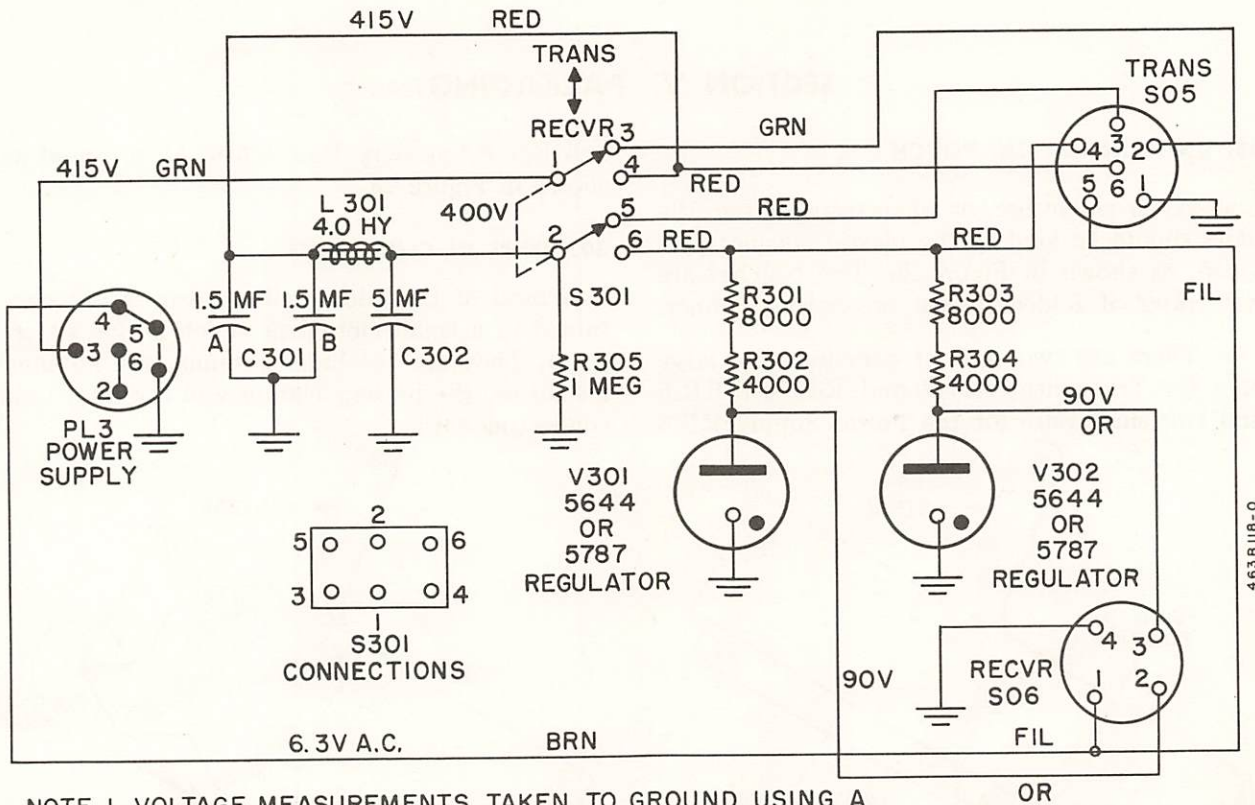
415V RED

TRANS

RECVR

3

GRN

1

4

RED

415V GRN

400V

5

RED

L 301
4.0 HY

2

6 RED

RED

1.5 MF
A

1.5 MF
B

5 MF

C 301

C 302

S 301

R305
1 MEG

R301
8000

R302
4000

R303
8000

R304
4000

4 5
3 6 1
2

PL3
POWER
SUPPLY

TRANS
SO5

4 3 2
5 6 1

FIL

90V
OR

V301
5644
OR
5787
REGULATOR

V302
5644
OR
5787
REGULATOR

2
5 6
3 4
1
S301
CONNECTIONS

90V

RECVR
SO6

4 3
1 2

FIL

6.3V A.C.

BRN

OR

463 B 118-0

NOTE I. VOLTAGE MEASUREMENTS TAKEN TO GROUND USING A